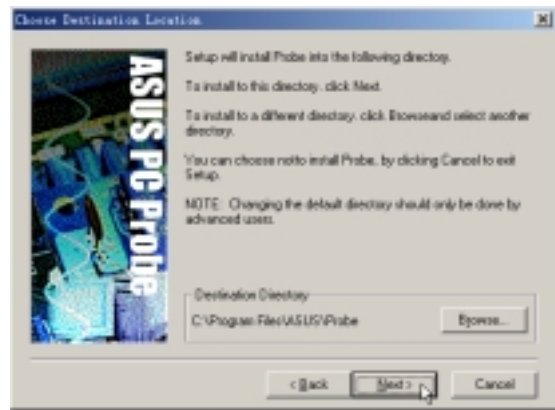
Choose Destination Location

ASUS PC Probe

Setup will install Probe into the following directory.

To install to this directory, click Next.

To install to a different directory, click Browseand select another directory.

You can choose notto install Probe, by clicking Cancel to exit Setup.

NOTE: Changing the default directory should only be done by advanced users.

Destination Directory

C:\Program Files\ASUS\Probe

Browse...

< Back

Next >

Cancel